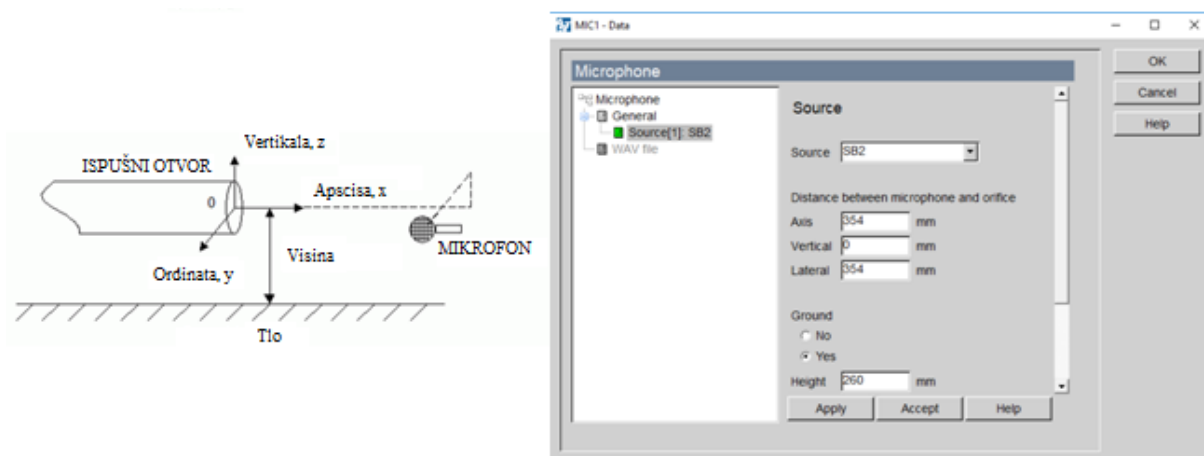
Vertikala, z
ISPUŠNI OTVOR
0
Apscisa, x
MIKROFON
Ordinata, y
Visina
Tlo

MIC1 - Data
Microphone
Microphone
General
Source[1]: SB2
WAV file
Source
Source SB2
Distance between microphone and orifice
Axis 354 mm
Vertical 0 mm
Lateral 354 mm
Ground
No
Yes
Height 260 mm
Apply
Accept
Help
OK
Cancel
Help